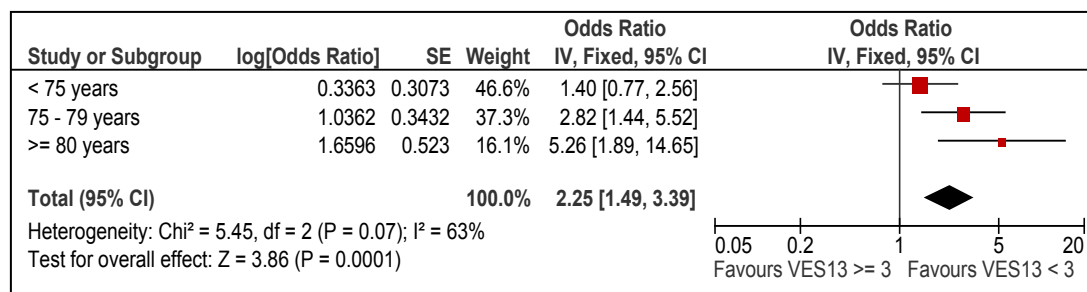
| Study or Subgroup | log[Odds Ratio] | SE | Weight | Odds Ratio IV, Fixed, 95% CI |
|---|---|---|---|---|
| < 75 years | 0.3363 | 0.3073 | 46.6% | 1.40 [0.77, 2.56] |
| 75 - 79 years | 1.0362 | 0.3432 | 37.3% | 2.82 [1.44, 5.52] |
| >= 80 years | 1.6596 | 0.523 | 16.1% | 5.26 [1.89, 14.65] |
| Total (95% CI) | | | 100.0% | 2.25 [1.49, 3.39] |

Heterogeneity: Chi² = 5.45, df = 2 (P = 0.07); I² = 63%
Test for overall effect: Z = 3.86 (P = 0.0001)

Odds Ratio
IV, Fixed, 95% CI

0.05 0.2 1 5 20
Favours VES13 >= 3 Favours VES13 < 3